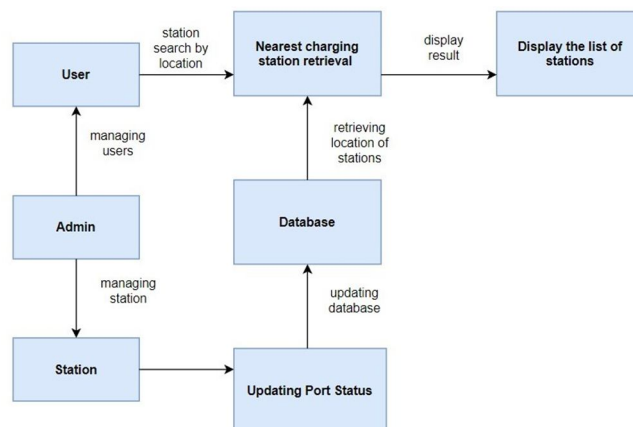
User

station search by location

Nearest charging station retrieval

display result

Display the list of stations

managing users

retrieving location of stations

Admin

Database

managing station

updating database

Station

Updating Port Status